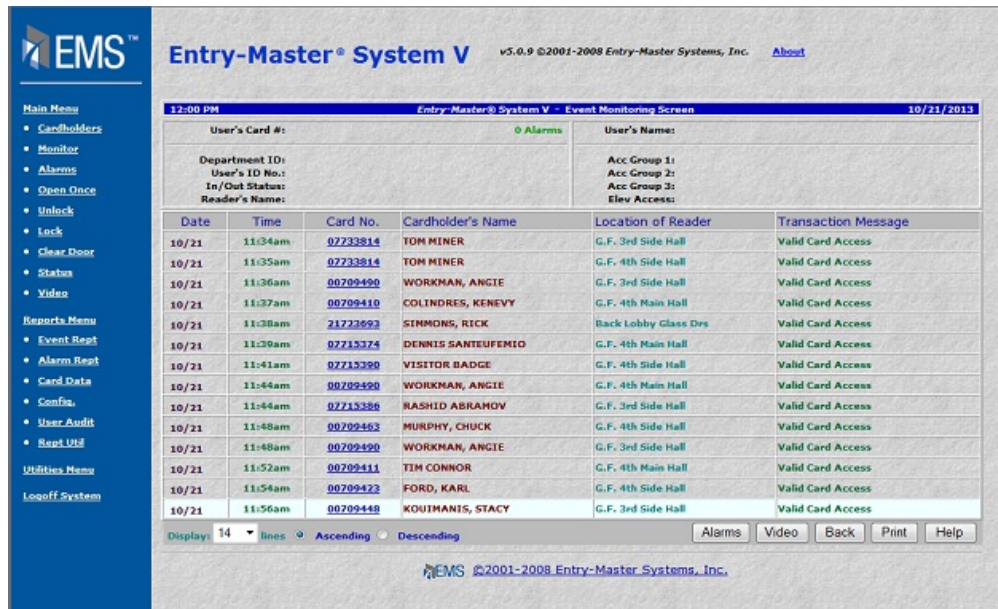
EMS™

Entry-Master® System V v5.0.9 ©2001-2008 Entry-Master Systems, Inc. About

Main Menu
• Cardholders
• Monitor
• Alarms
• Open Once
• Unlock
• Lock
• Clear Door
• Status
• Video

Reports Menu
• Event Rept
• Alarm Rept
• Card Data
• Config.
• User Audit
• Rept Util

Utilities Menu

Logoff System

12:00 PM Entry-Master® System V - Event Monitoring Screen 10/21/2013

User's Card #: 0 Alarms User's Name:

Department ID:
User's ID No.:
In/Out Status:
Reader's Name:

Acc Group 1:
Acc Group 2:
Acc Group 3:
Elev Access:

| Date | Time | Card No. | Cardholder's Name | Location of Reader | Transaction Message |
|---|---|---|---|---|---|
| 10/21 | 11:34am | 07733814 | TOM MINER | G.F. 3rd Side Hall | Valid Card Access |
| 10/21 | 11:35am | 07733814 | TOM MINER | G.F. 4th Side Hall | Valid Card Access |
| 10/21 | 11:36am | 00709490 | WORKMAN, ANGIE | G.F. 3rd Side Hall | Valid Card Access |
| 10/21 | 11:37am | 00709410 | COLINDRES, KENEVY | G.F. 4th Main Hall | Valid Card Access |
| 10/21 | 11:38am | 21723693 | SIMMONS, RICK | Back Lobby Glass Drs | Valid Card Access |
| 10/21 | 11:39am | 07715374 | DENNIS SANTEUFEMIO | G.F. 4th Main Hall | Valid Card Access |
| 10/21 | 11:41am | 07715390 | VISITOR BADGE | G.F. 4th Side Hall | Valid Card Access |
| 10/21 | 11:44am | 00709490 | WORKMAN, ANGIE | G.F. 4th Main Hall | Valid Card Access |
| 10/21 | 11:44am | 07715386 | RASHID ABRAMOV | G.F. 3rd Side Hall | Valid Card Access |
| 10/21 | 11:48am | 00709463 | MURPHY, CHUCK | G.F. 4th Side Hall | Valid Card Access |
| 10/21 | 11:48am | 00709490 | WORKMAN, ANGIE | G.F. 3rd Side Hall | Valid Card Access |
| 10/21 | 11:52am | 00709411 | TIM CONNOR | G.F. 4th Main Hall | Valid Card Access |
| 10/21 | 11:54am | 00709423 | FORD, KARL | G.F. 4th Side Hall | Valid Card Access |
| 10/21 | 11:56am | 00709448 | KOUIMANIS, STACY | G.F. 3rd Side Hall | Valid Card Access |

Display: 14 lines Ascending Descending Alarms Video Back Print Help

EMS ©2001-2008 Entry-Master Systems, Inc.